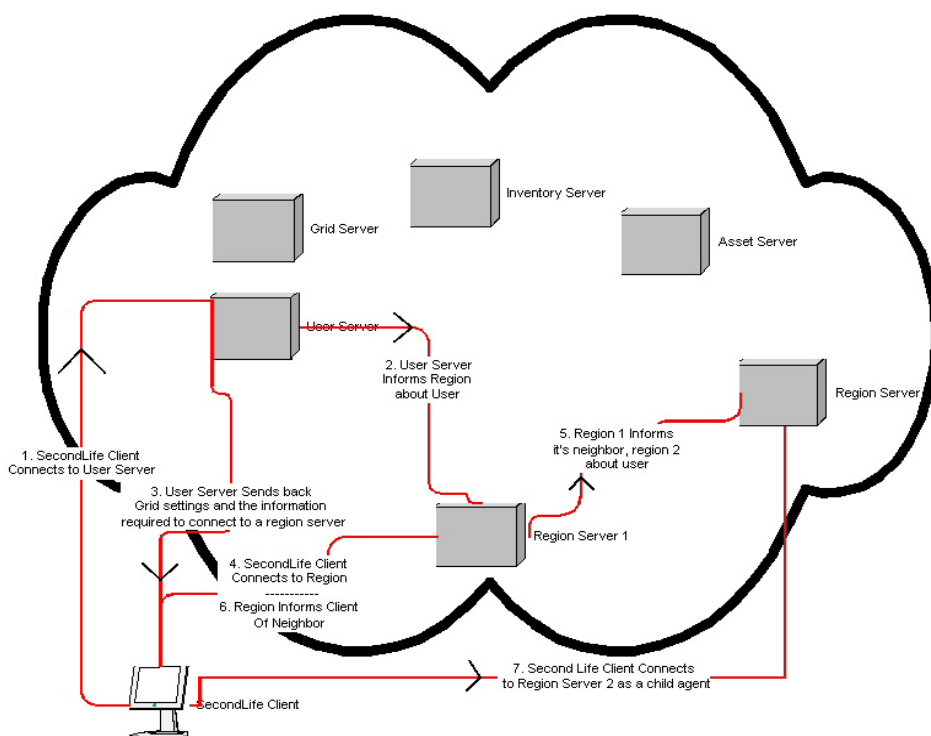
Inventory Server

Grid Server

Asset Server

User Server

2. User Server Informs Region about User

Region Server

5. Region 1 Informs it's neighbor, region 2 about user

1. SecondLife Client Connects to User Server

3. User Server Sends back Grid settings and the information required to connect to a region server

Region Server 1

4. SecondLife Client Connects to Region
-----------
6. Region Informs Client Of Neighbor

7. Second Life Client Connects to Region Server 2 as a child agent

SecondLife Client